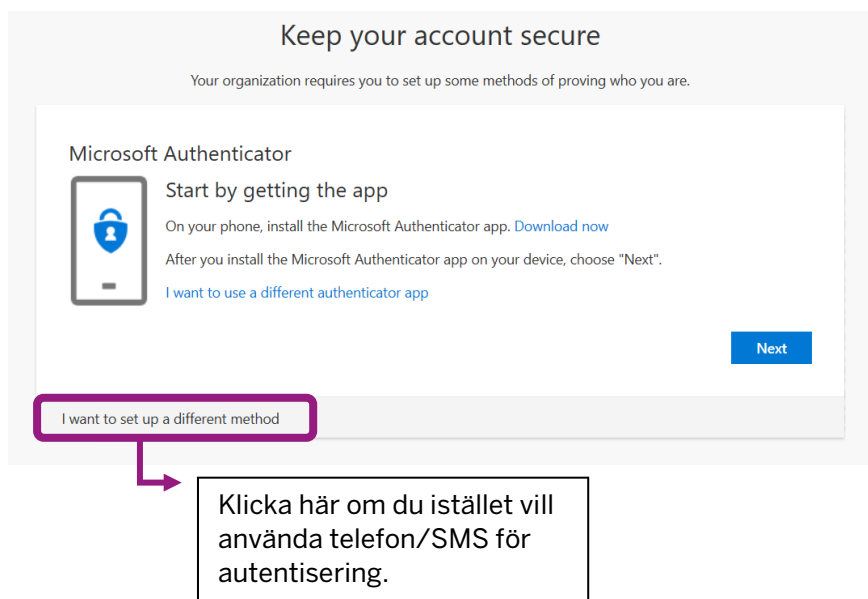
Keep your account secure

Your organization requires you to set up some methods of proving who you are.

Microsoft Authenticator

Start by getting the app

On your phone, install the Microsoft Authenticator app. Download now

After you install the Microsoft Authenticator app on your device, choose "Next".

I want to use a different authenticator app

Next

I want to set up a different method

Klicka här om du istället vill använda telefon/SMS för autentisering.